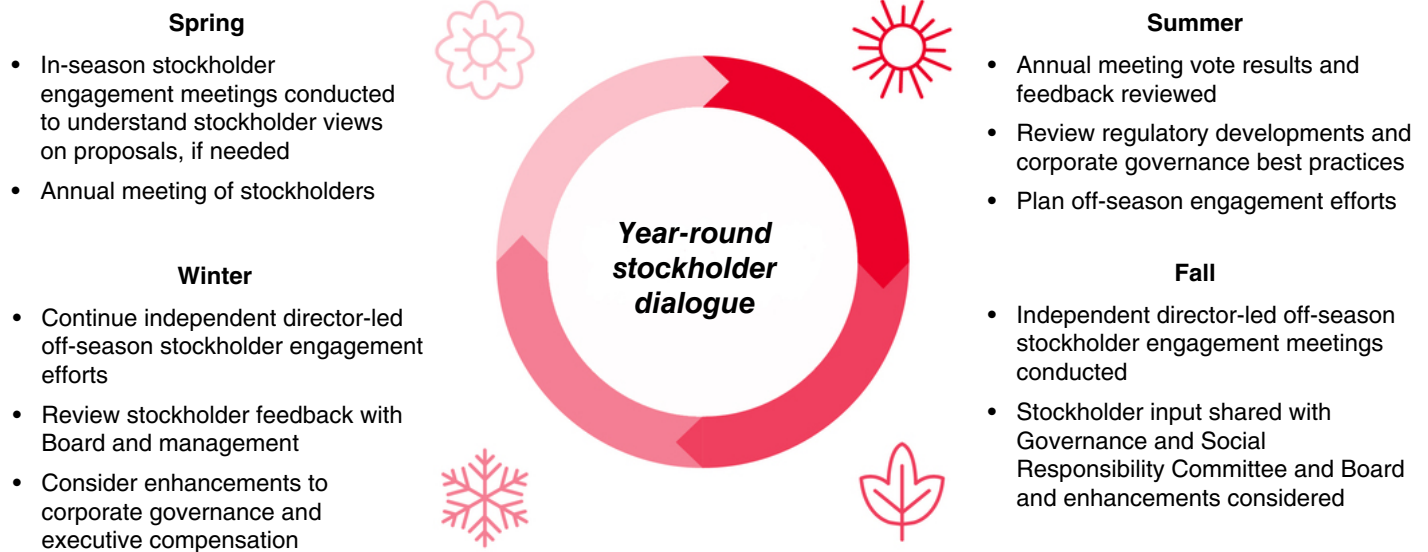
Spring

- In-season stockholder engagement meetings conducted to understand stockholder views on proposals, if needed
- Annual meeting of stockholders

Winter

- Continue independent director-led off-season stockholder engagement efforts
- Review stockholder feedback with Board and management
- Consider enhancements to corporate governance and executive compensation

Year-round stockholder dialogue

Summer

- Annual meeting vote results and feedback reviewed
- Review regulatory developments and corporate governance best practices
- Plan off-season engagement efforts

Fall

- Independent director-led off-season stockholder engagement meetings conducted
- Stockholder input shared with Governance and Social Responsibility Committee and Board and enhancements considered